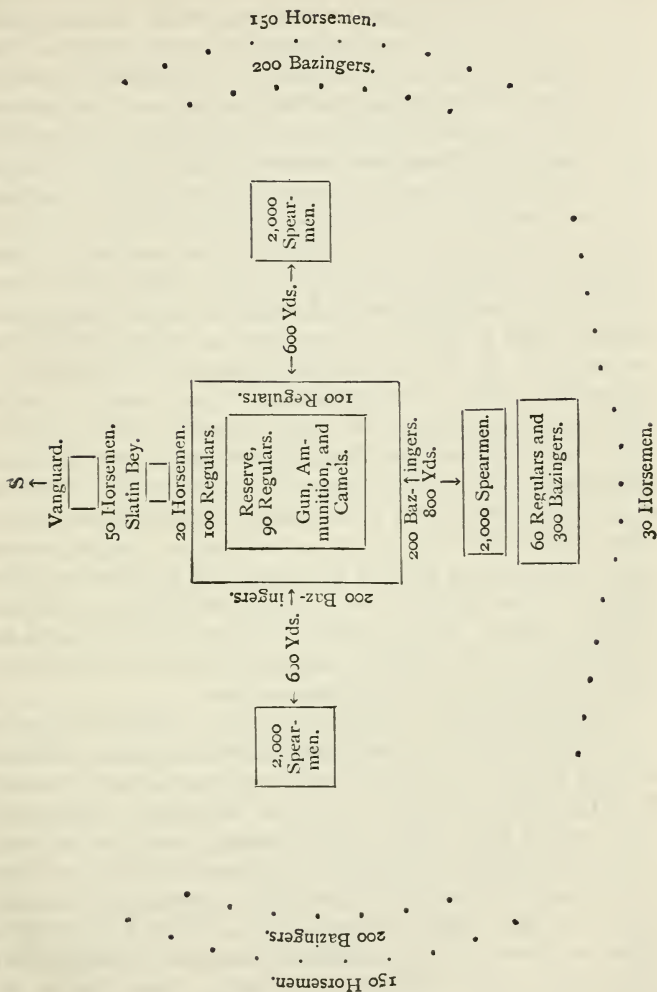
150 Horsemen.
200 Bazingers.

S
Vanguard.
50 Horsemen.
Slatin Bey.
20 Horsemen.

2,000 Spearmen.
←600 Yds.→

100 Regulars.
100 Regulars.
Reserve, 90 Regulars.
Gun, Ammunition, and Camels.
200 Bazingers.
200 Bazingers.
800 Yds.

2,000 Spearmen.
60 Regulars and 300 Bazingers.

← 600 Yds.
2,000 Spearmen.

30 Horsemen.

200 Bazingers.
150 Horsemen.